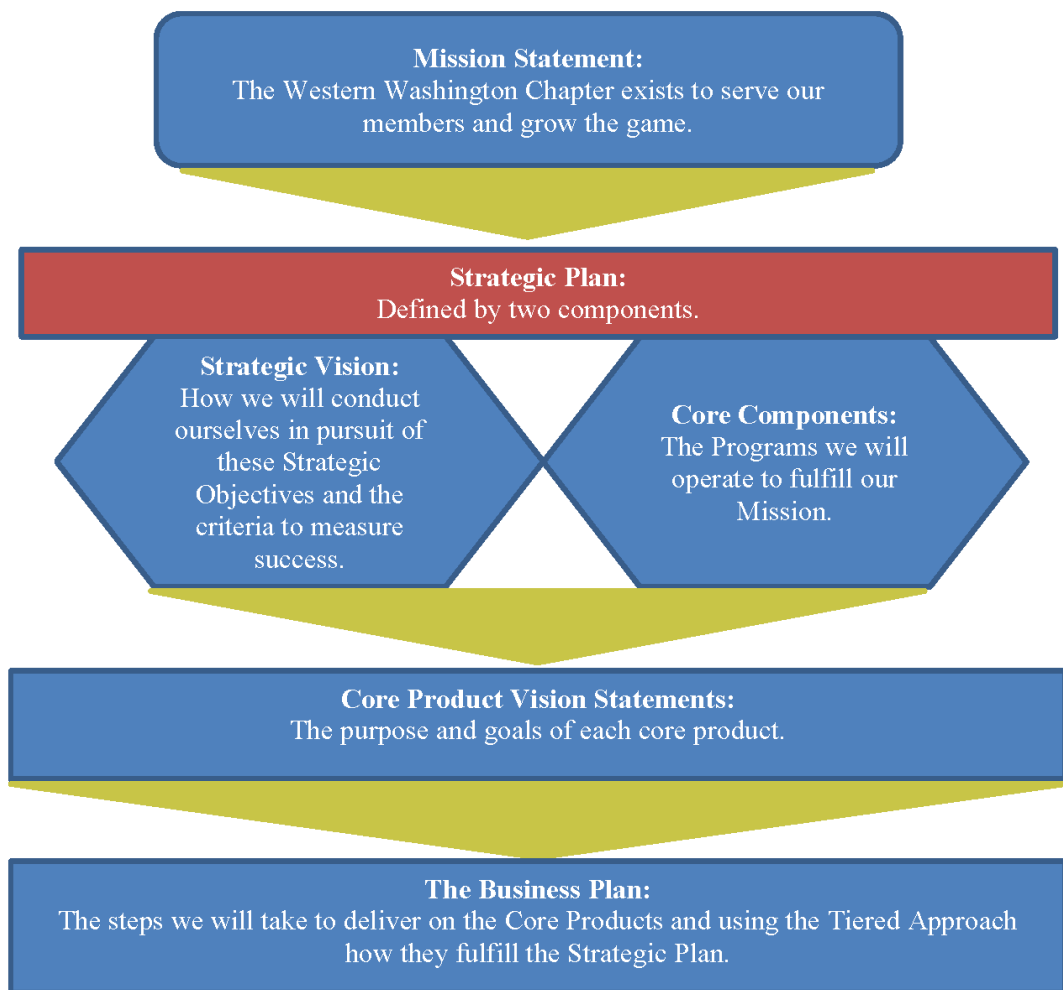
**Mission Statement:**
The Western Washington Chapter exists to serve our members and grow the game.

**Strategic Plan:**
Defined by two components.

**Strategic Vision:**
How we will conduct ourselves in pursuit of these Strategic Objectives and the criteria to measure success.

**Core Components:**
The Programs we will operate to fulfill our Mission.

**Core Product Vision Statements:**
The purpose and goals of each core product.

**The Business Plan:**
The steps we will take to deliver on the Core Products and using the Tiered Approach how they fulfill the Strategic Plan.